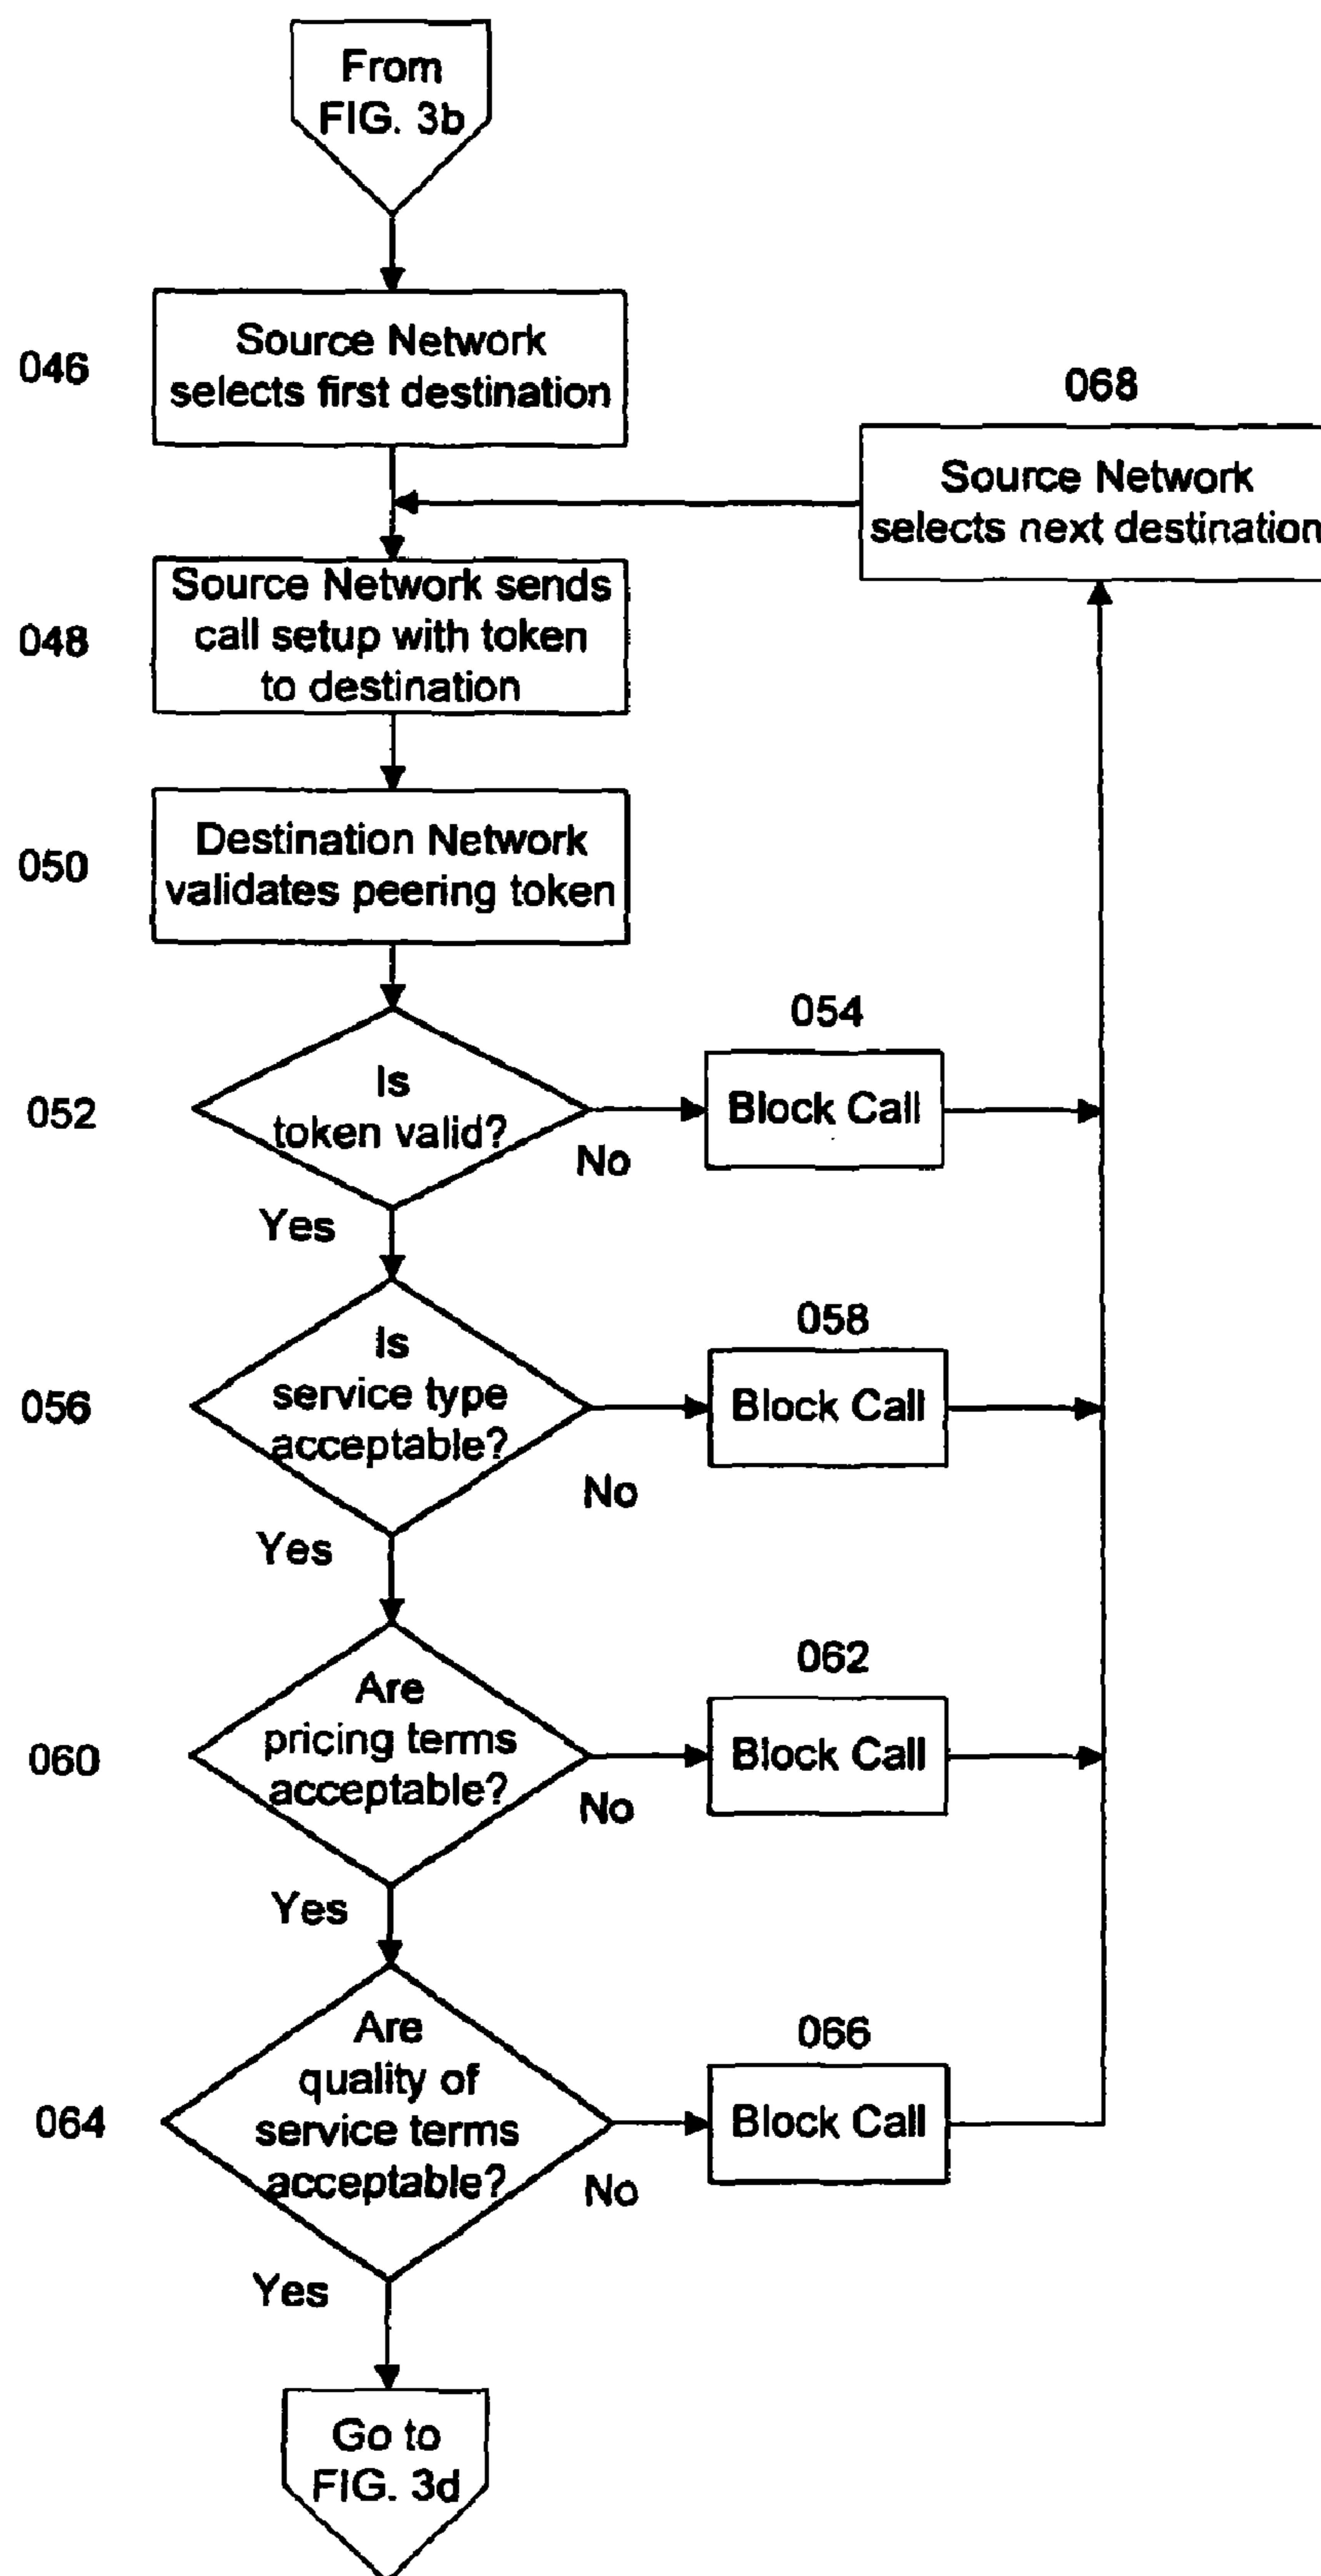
From FIG. 3b

046

Source Network selects first destination

068

Source Network selects next destination

048

Source Network sends call setup with token to destination

050

Destination Network validates peering token

054

052

Is token valid?

No

Block Call

Yes

058

056

Is service type acceptable?

Block Call

No

Yes

062

060

Are pricing terms acceptable?

Block Call

No

Yes

066

064

Are quality of service terms acceptable?

Block Call

No

Yes

Go to FIG. 3d